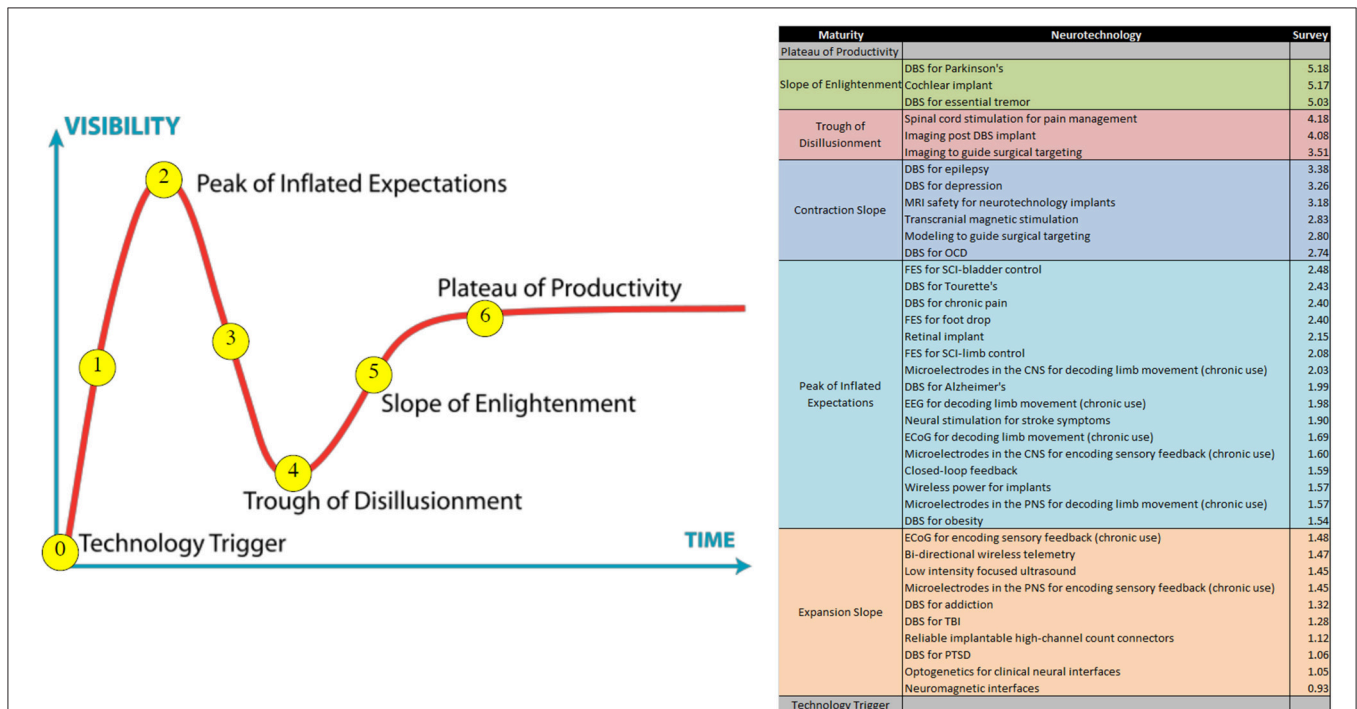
VISIBILITY

2 Peak of Inflated Expectations

Plateau of Productivity

6

1

3

5

Slope of Enlightenment

4

Trough of Disillusionment

0 Technology Trigger

TIME

| Maturity | Neurotechnology | Survey |
|---|---|---|
| Plateau of Productivity | | |
| Slope of Enlightenment | DBS for Parkinson's | 5.18 |
| | Cochlear implant | 5.17 |
| | DBS for essential tremor | 5.03 |
| Trough of Disillusionment | Spinal cord stimulation for pain management | 4.18 |
| | Imaging post DBS implant | 4.08 |
| | Imaging to guide surgical targeting | 3.51 |
| Contraction Slope | DBS for epilepsy | 3.38 |
| | DBS for depression | 3.26 |
| | MRI safety for neurotechnology implants | 3.18 |
| | Transcranial magnetic stimulation | 2.83 |
| | Modeling to guide surgical targeting | 2.80 |
| | DBS for OCD | 2.74 |
| Peak of Inflated Expectations | FES for SCI-bladder control | 2.48 |
| | DBS for Tourette's | 2.43 |
| | DBS for chronic pain | 2.40 |
| | FES for foot drop | 2.40 |
| | Retinal implant | 2.15 |
| | FES for SCI-limb control | 2.08 |
| | Microelectrodes in the CNS for decoding limb movement (chronic use) | 2.03 |
| | DBS for Alzheimer's | 1.99 |
| | EEG for decoding limb movement (chronic use) | 1.98 |
| | Neural stimulation for stroke symptoms | 1.90 |
| | ECoG for decoding limb movement (chronic use) | 1.69 |
| | Microelectrodes in the CNS for encoding sensory feedback (chronic use) | 1.60 |
| | Closed-loop feedback | 1.59 |
| | Wireless power for implants | 1.57 |
| | Microelectrodes in the PNS for decoding limb movement (chronic use) | 1.57 |
| | DBS for obesity | 1.54 |
| Expansion Slope | ECoG for encoding sensory feedback (chronic use) | 1.48 |
| | Bi-directional wireless telemetry | 1.47 |
| | Low intensity focused ultrasound | 1.45 |
| | Microelectrodes in the PNS for encoding sensory feedback (chronic use) | 1.45 |
| | DBS for addiction | 1.32 |
| | DBS for TBI | 1.28 |
| | Reliable implantable high-channel count connectors | 1.12 |
| | DBS for PTSD | 1.06 |
| | Optogenetics for clinical neural interfaces | 1.05 |
| | Neuromagnetic interfaces | 0.93 |
| Technology Trigger | | |